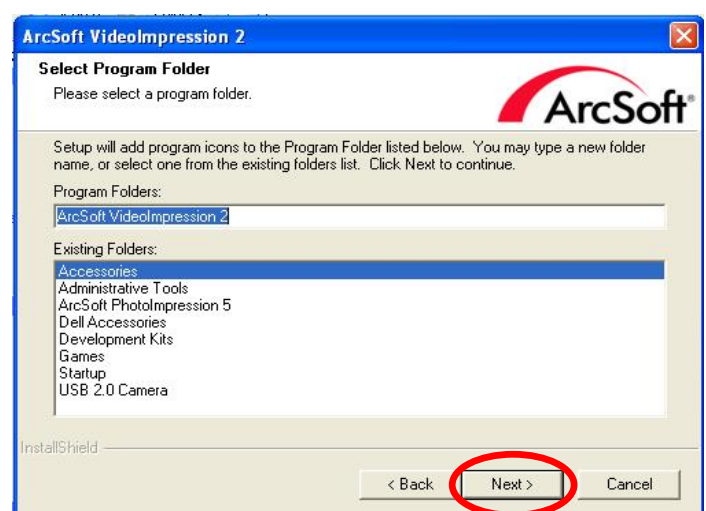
ArcSoft VideoImpression 2

Select Program Folder

Please select a program folder.

ArcSoft

Setup will add program icons to the Program Folder listed below. You may type a new folder name, or select one from the existing folders list. Click Next to continue.

Program Folders:

ArcSoft VideoImpression 2

Existing Folders:

Accessories
Administrative Tools
ArcSoft PhotoImpression 5
Dell Accessories
Development Kits
Games
Startup
USB 2.0 Camera

InstallShield

< Back

Next >

Cancel